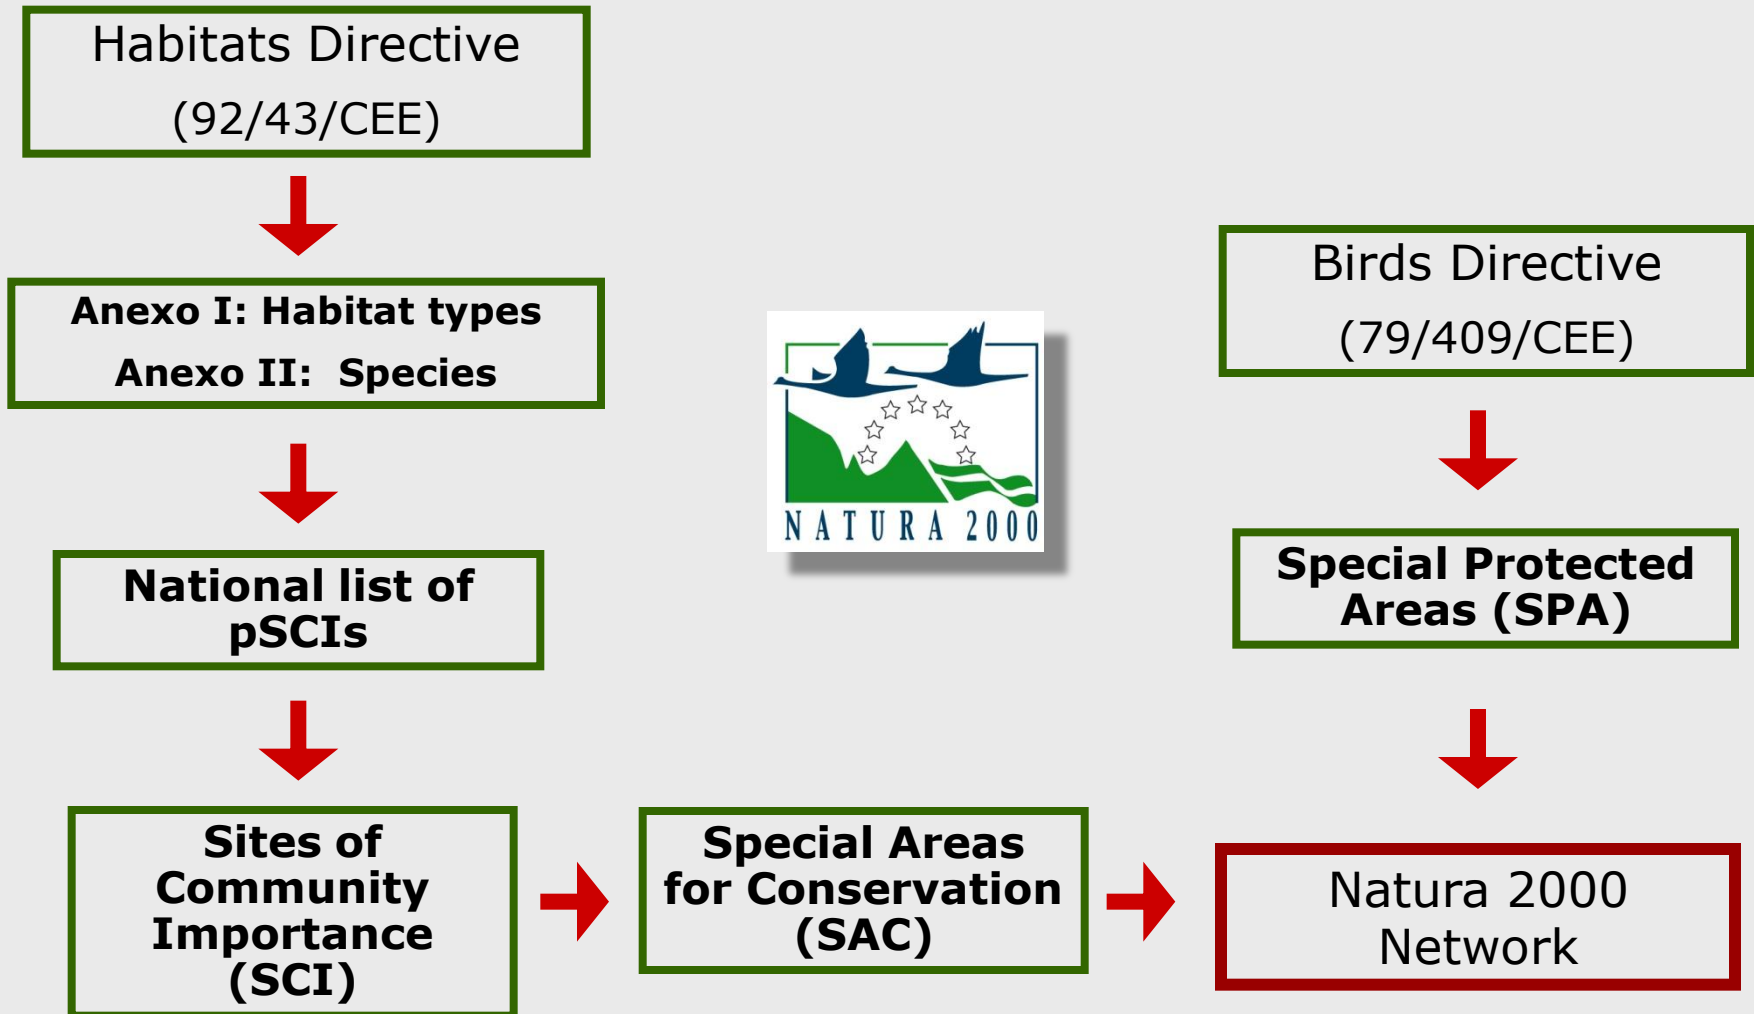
Habitats Directive
(92/43/CEE)

Anexo I: Habitat types
Anexo II: Species

National list of pSCIs

Sites of Community Importance (SCI)

NATURA 2000

Special Areas for Conservation (SAC)

Birds Directive
(79/409/CEE)

Special Protected Areas (SPA)

Natura 2000 Network